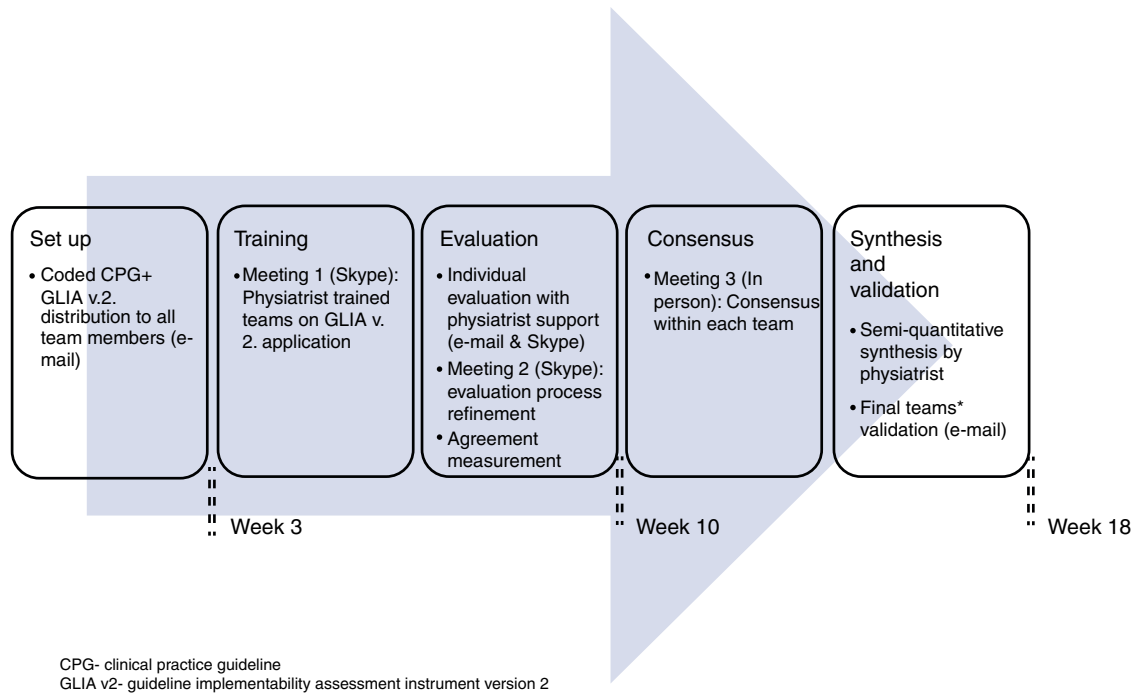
Set up

• Coded CPG+ GLIA v.2. distribution to all team members (e-mail)

Training

• Meeting 1 (Skype): Physiatrist trained teams on GLIA v. 2. application

Evaluation

• Individual evaluation with physiatrist support (e-mail & Skype)
• Meeting 2 (Skype): evaluation process refinement
• Agreement measurement

Consensus

• Meeting 3 (In person): Consensus within each team

Synthesis and validation

• Semi-quantitative synthesis by physiatrist
• Final teams* validation (e-mail)

Week 3

Week 10

Week 18

CPG- clinical practice guideline
GLIA v2- guideline implementability assessment instrument version 2